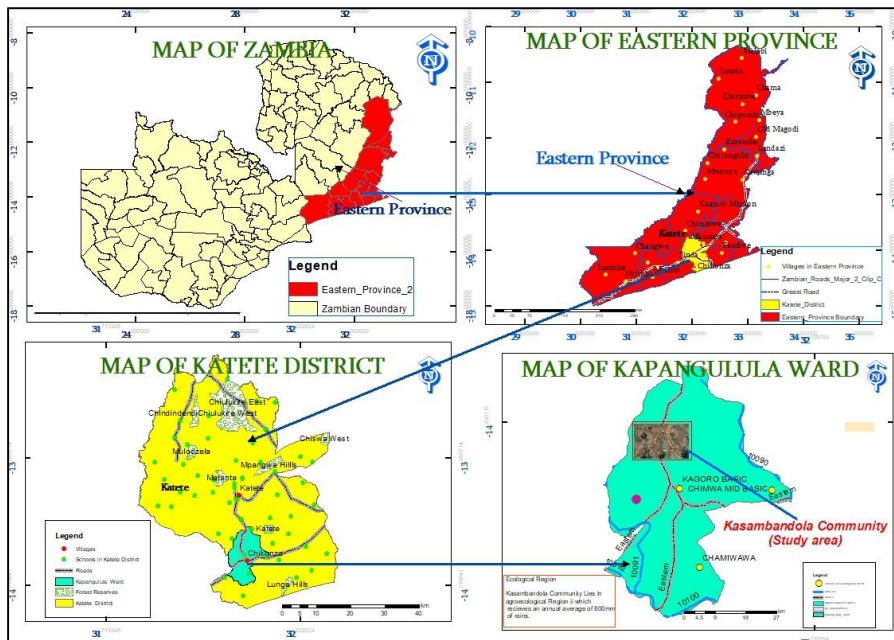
MAP OF ZAMBIA

24 28 32

-8 -10 -12 -14 -16 -18

Eastern Province

Legend
Eastern_Province_2
Zambian Boundary

31 28 32

MAP OF EASTERN PROVINCE

29 30 31 32 33 34 35

Eastern Province

Isoka
Lundu
Chitimba
Chipata
Mbeya
Old Magodi
Lundazi
Mwanya
Kapichi Mission
Chadiza
Katete
Chiwunga
Chilanga
Lusinde

Legend
Villages in Eastern Province
Zambian_Roads_Major_2_Clip_C
Gravel Road
Katete_District
Eastern_Province Boundary

29 30 31 32 33 34

MAP OF KATETE DISTRICT

Chilukure East
Chindindindi
Chilukure West
Chiswa West
Mulodzela
Mpangwe Hills
Katete
Katete
Chikonza
Lunga Hills

-13 -14

Legend
Villages
Schools in Katete District
Roads
Kapangulula Ward
Forest Reserves
Katete District

km

31 32

MAP OF KAPANGULULA WARD

-14 -13 -14

KAGORO BASIC
CHIMWA MID BASIC
CHAMIWAWA
10090
10091
10100
Eastern
Eastern
Eastern

Kasambandola Community (Study area)

Ecological Region
Kasambandola Community Lies in agroecological Region II which recieves an annual average of 800mm of rains.

0 4.5 9 18 27

Legend